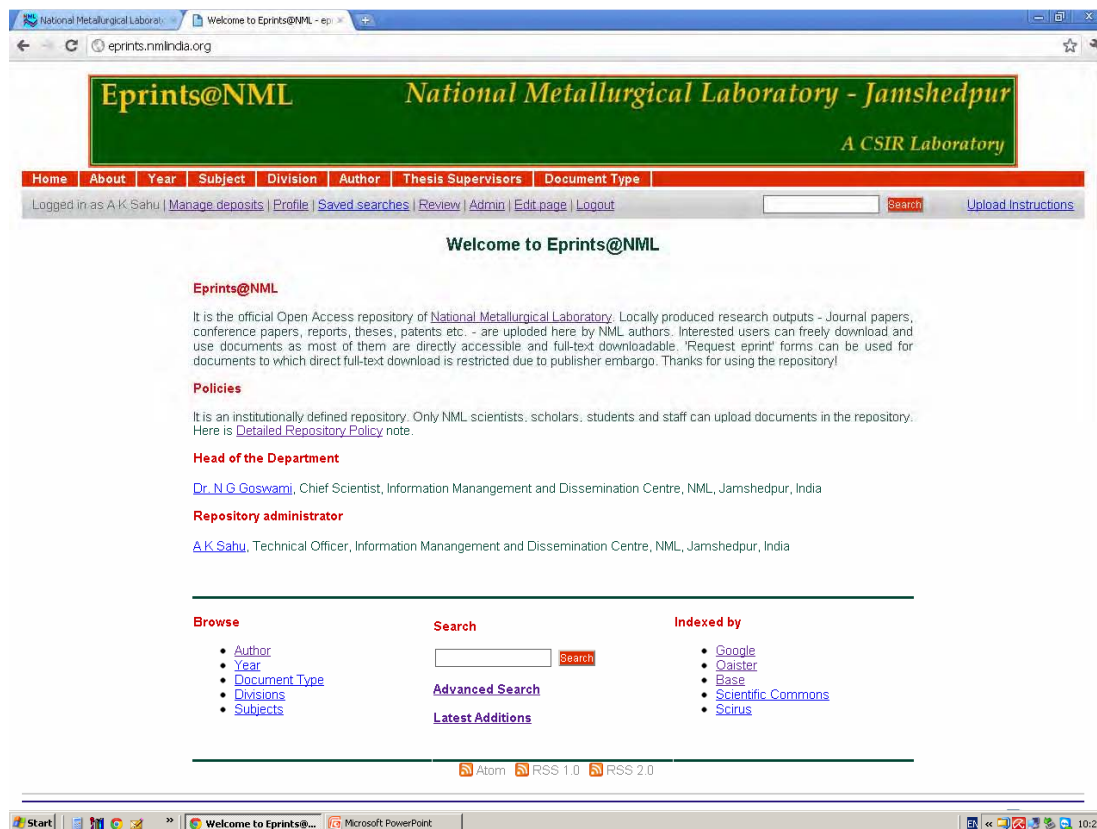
National Metallurgical Laborat | Welcome to Eprints@NML - ep

eprints.nmlindia.org

Eprints@NML

National Metallurgical Laboratory - Jamshedpur

A CSIR Laboratory

Home | About | Year | Subject | Division | Author | Thesis Supervisors | Document Type

Logged in as A K Sahu | Manage deposits | Profile | Saved searches | Review | Admin | Edit page | Logout

Search

Upload Instructions

Welcome to Eprints@NML

Eprints@NML

It is the official Open Access repository of National Metallurgical Laboratory. Locally produced research outputs - Journal papers, conference papers, reports, theses, patents etc. - are uploded here by NML authors. Interested users can freely download and use documents as most of them are directly accessible and full-text downloadable. 'Request eprint' forms can be used for documents to which direct full-text download is restricted due to publisher embargo. Thanks for using the repository!

Policies

It is an institutionally defined repository. Only NML scientists, scholars, students and staff can upload documents in the repository. Here is Detailed Repository Policy note.

Head of the Department

Dr. N G Goswami, Chief Scientist, Information Manangement and Dissemination Centre, NML, Jamshedpur, India

Repository administrator

A K Sahu, Technical Officer, Information Manangement and Dissemination Centre, NML, Jamshedpur, India

Browse

- Author
- Year
- Document Type
- Divisions
- Subjects

Search

Search

Advanced Search

Latest Additions

Indexed by

- Google
- Oaister
- Base
- Scientific Commons
- Scirus

Atom RSS 1.0 RSS 2.0

Start | Welcome to Eprints@... | Microsoft PowerPoint | EN 10:2